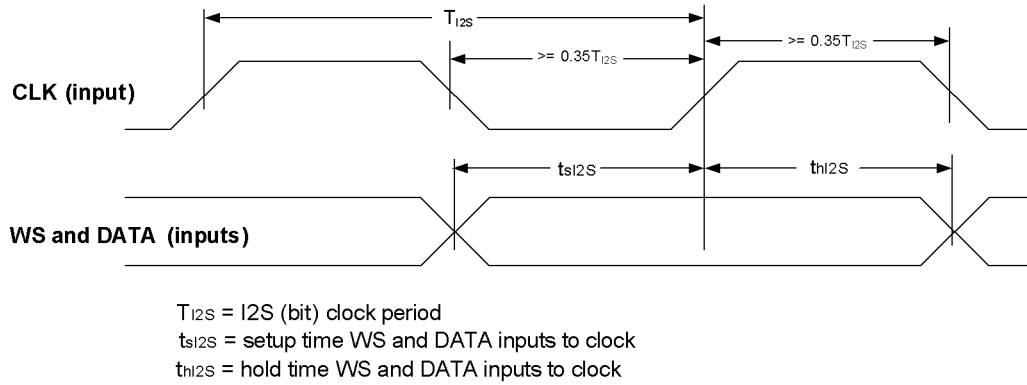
$T_{I2S}$

>= $0.35T_{I2S}$

>= $0.35T_{I2S}$

CLK (input)

$t_{sI2S}$

$t_{hI2S}$

WS and DATA (inputs)

$T_{I2S}$ = I2S (bit) clock period
$t_{sI2S}$ = setup time WS and DATA inputs to clock
$t_{hI2S}$ = hold time WS and DATA inputs to clock